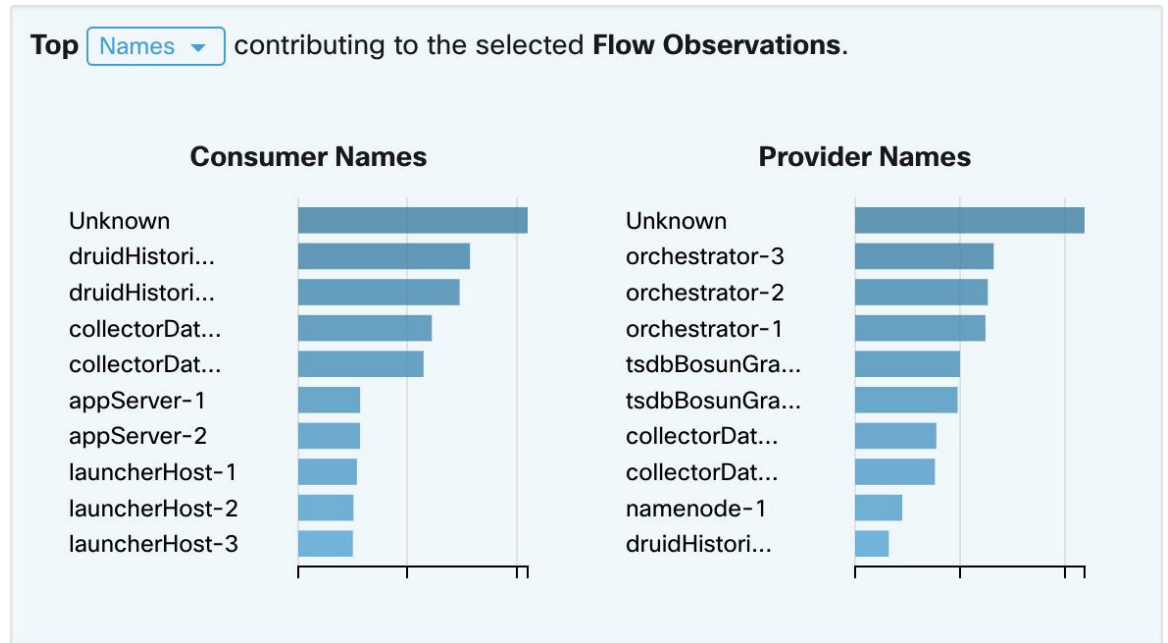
Top Names contributing to the selected Flow Observations.

Consumer Names

Unknown
druidHistori...
druidHistori...
collectorDat...
collectorDat...
appServer-1
appServer-2
launcherHost-1
launcherHost-2
launcherHost-3

Provider Names

Unknown
orchestrator-3
orchestrator-2
orchestrator-1
tsdbBosunGra...
tsdbBosunGra...
collectorDat...
collectorDat...
namenode-1
druidHistori...